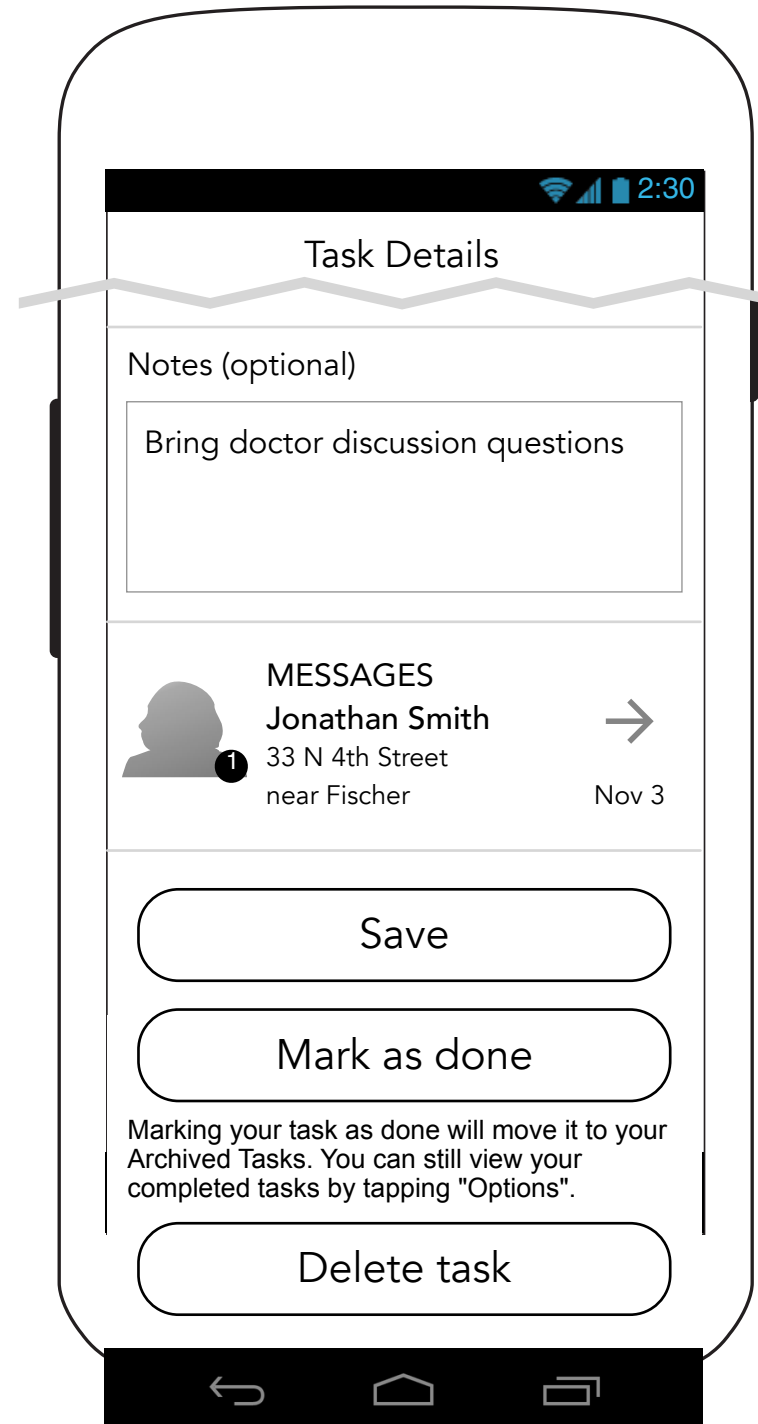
2:30

Task Details

Notes (optional)

Bring doctor discussion questions

1

MESSAGES
Jonathan Smith
33 N 4th Street
near Fischer

Nov 3

Save

Mark as done

Marking your task as done will move it to your Archived Tasks. You can still view your completed tasks by tapping "Options".

Delete task